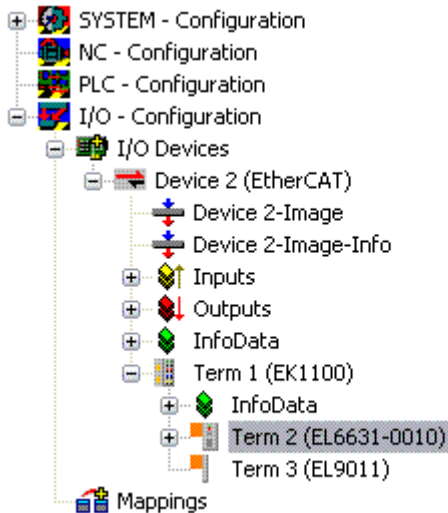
SYSTEM - Configuration
NC - Configuration
PLC - Configuration
I/O - Configuration
I/O Devices
Device 2 (EtherCAT)
Device 2-Image
Device 2-Image-Info
Inputs
Outputs
InfoData
Term 1 (EK1100)
InfoData
Term 2 (EL6631-0010)
Term 3 (EL9011)
Mappings